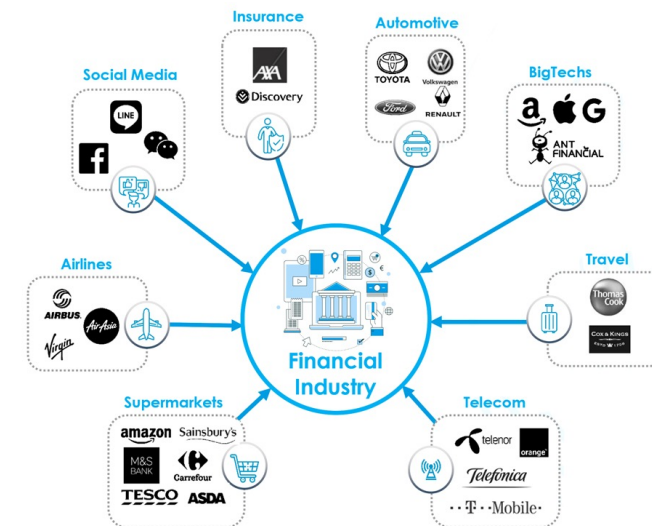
Insurance

AXA

Discovery

Automotive

TOYOTA

Volkswagen

Ford

RENAULT

Social Media

LINE

f

BigTechs

a

G

ANT FINANCIAL

Airlines

AIRBUS

AirAsia

Virgin

Financial Industry

Travel

Thomas Cook

COX & KINGS

Supermarkets

amazon

Sainsbury's

M&S BANK

Carrefour

TESCO

ASDA

Telecom

telenor

orange

Telefonica

T··Mobile·